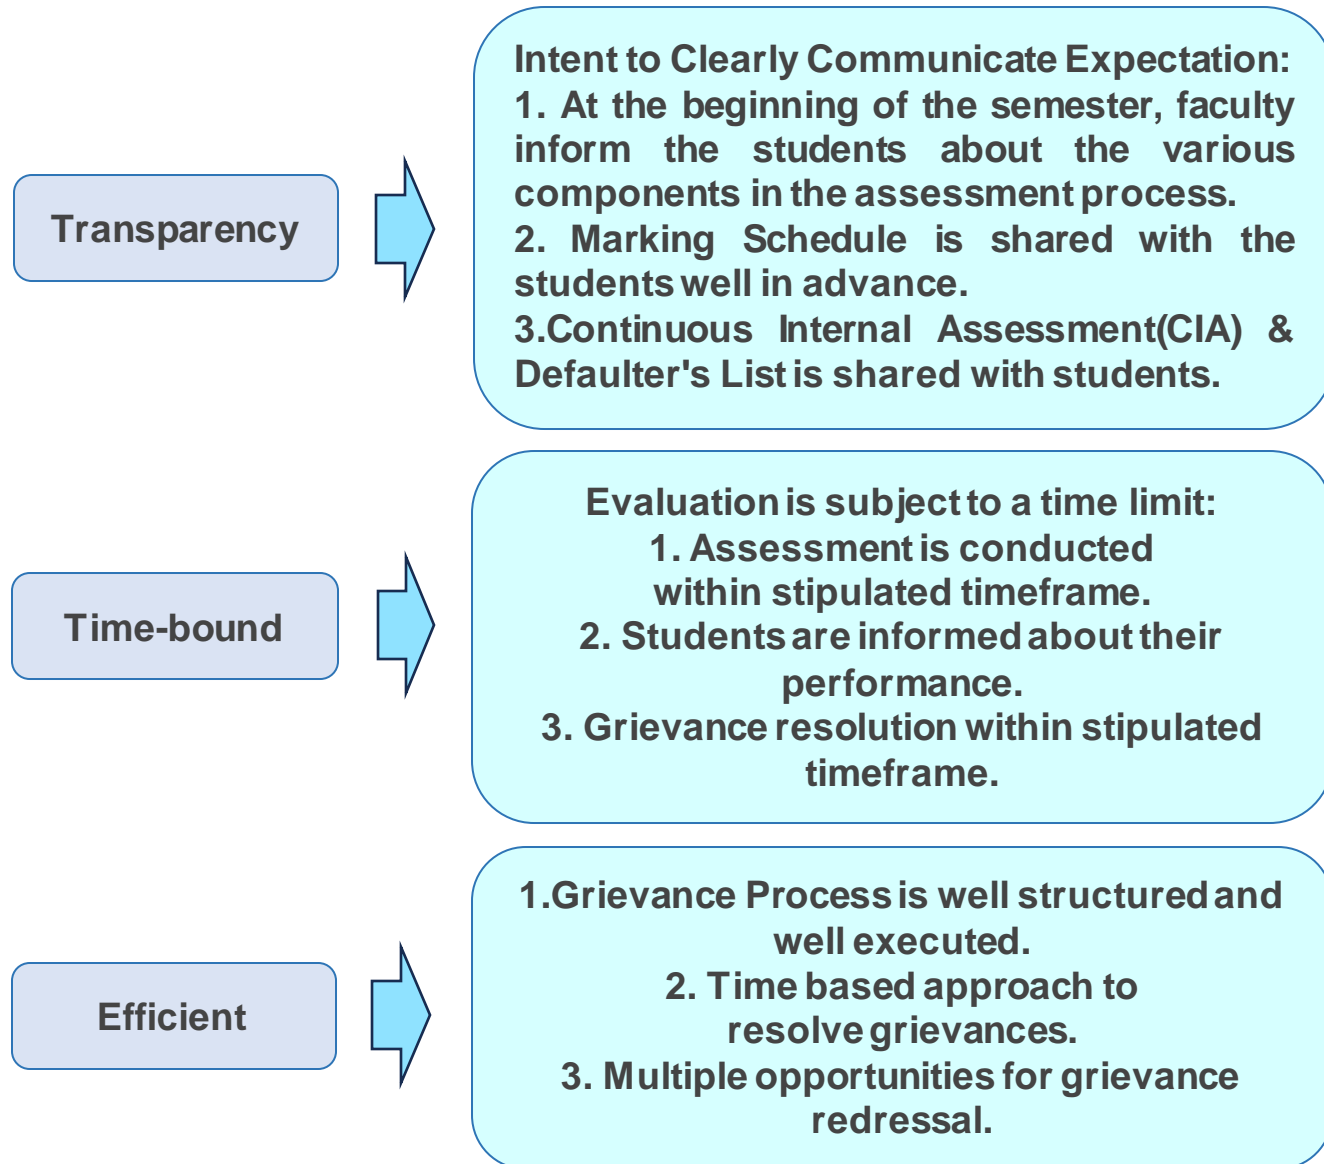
Transparency

Intent to Clearly Communicate Expectation:
1. At the beginning of the semester, faculty inform the students about the various components in the assessment process.
2. Marking Schedule is shared with the students well in advance.
3.Continuous Internal Assessment(CIA) & Defaulter's List is shared with students.

Time-bound

Evaluation is subject to a time limit:
1. Assessment is conducted within stipulated timeframe.
2. Students are informed about their performance.
3. Grievance resolution within stipulated timeframe.

Efficient

1.Grievance Process is well structured and well executed.
2. Time based approach to resolve grievances.
3. Multiple opportunities for grievance redressal.